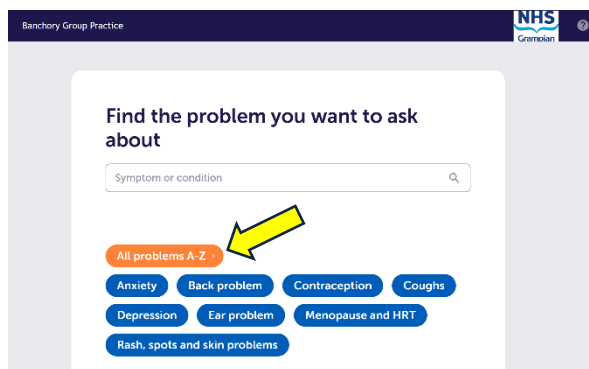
Banchory Group Practice

NHS Grampian

?

Find the problem you want to ask about

Symptom or condition

All problems A-Z ›

Anxiety

Back problem

Contraception

Coughs

Depression

Ear problem

Menopause and HRT

Rash, spots and skin problems